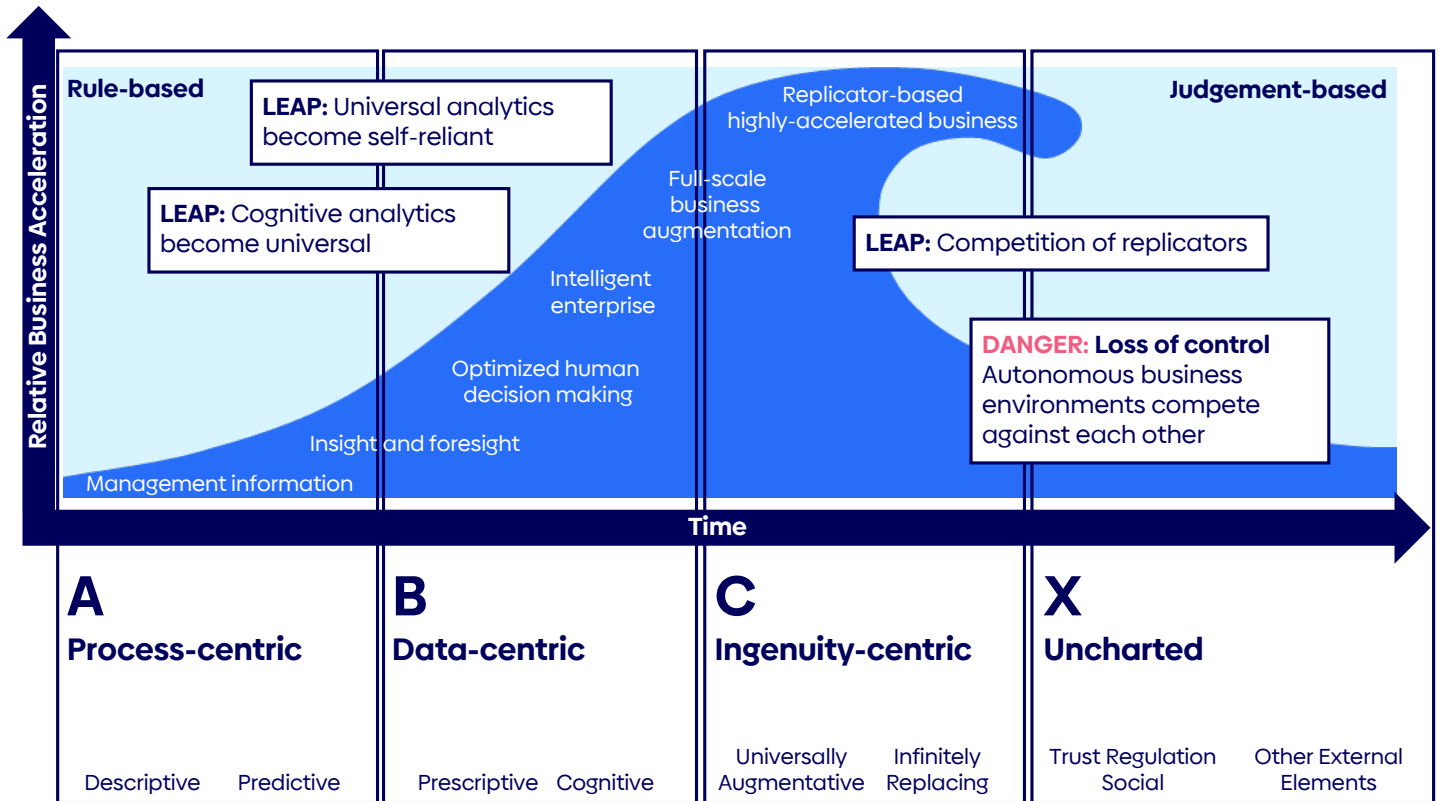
Relative Business Acceleration

Rule-based

Judgement-based

LEAP: Universal analytics become self-reliant

LEAP: Cognitive analytics become universal

Replicator-based highly-accelerated business

Full-scale business augmentation

LEAP: Competition of replicators

Intelligent enterprise

DANGER: Loss of control
Autonomous business environments compete against each other

Optimized human decision making

Insight and foresight

Management information

Time

A
Process-centric

Descriptive Predictive

B
Data-centric

Prescriptive Cognitive

C
Ingenuity-centric

Universally Augmentative Infinitely Replacing

X
Uncharted

Trust Regulation Social Other External Elements